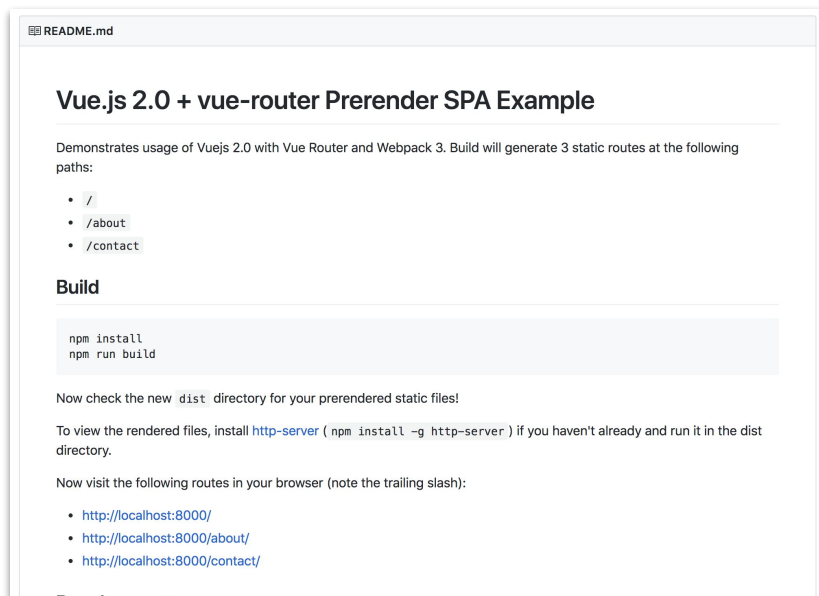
README.md

# Vue.js 2.0 + vue-router Prerender SPA Example

Demonstrates usage of Vuejs 2.0 with Vue Router and Webpack 3. Build will generate 3 static routes at the following paths:

- /
- /about
- /contact

## Build

npm install
npm run build

Now check the new dist directory for your prerendered static files!

To view the rendered files, install http-server ( npm install -g http-server ) if you haven't already and run it in the dist directory.

Now visit the following routes in your browser (note the trailing slash):

- http://localhost:8000/
- http://localhost:8000/about/
- http://localhost:8000/contact/

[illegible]